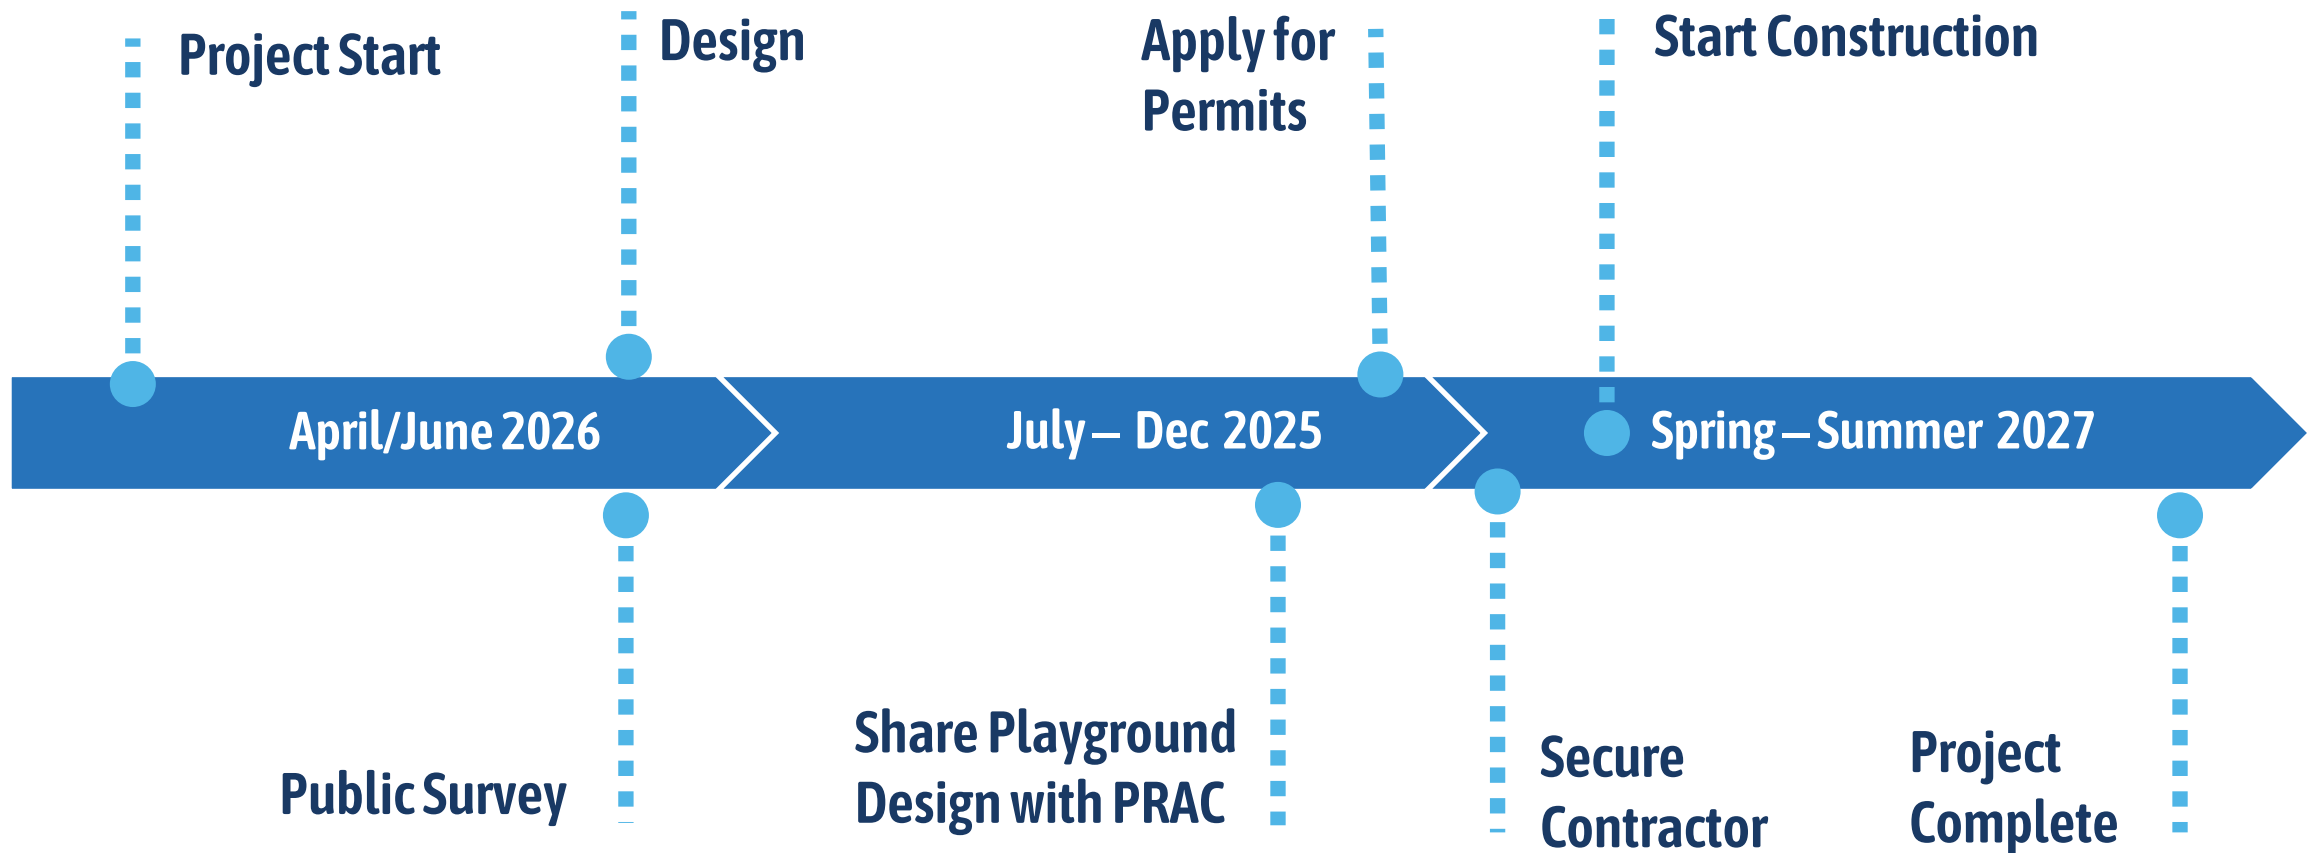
Project Start

Design

Apply for Permits

Start Construction

April/June 2026

July – Dec 2025

Spring – Summer 2027

Public Survey

Share Playground Design with PRAC

Secure Contractor

Project Complete